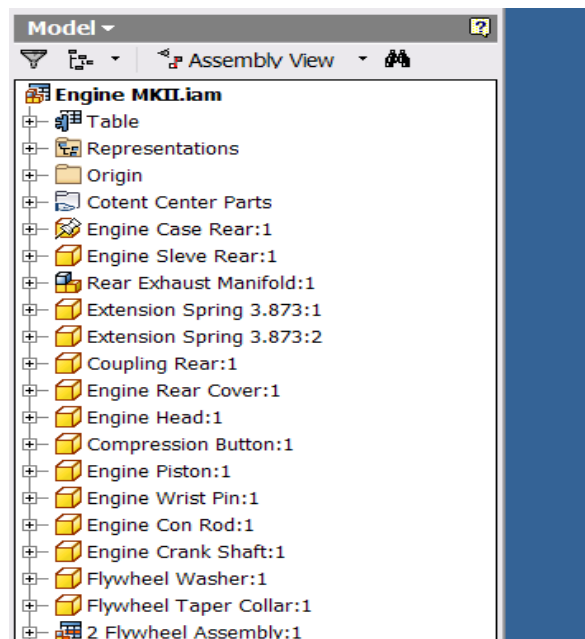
Model ▾
?
Assembly View
Engine MKII.iam
Table
Representations
Origin
Cotent Center Parts
Engine Case Rear:1
Engine Sleve Rear:1
Rear Exhaust Manifold:1
Extension Spring 3.873:1
Extension Spring 3.873:2
Coupling Rear:1
Engine Rear Cover:1
Engine Head:1
Compression Button:1
Engine Piston:1
Engine Wrist Pin:1
Engine Con Rod:1
Engine Crank Shaft:1
Flywheel Washer:1
Flywheel Taper Collar:1
2 Flywheel Assembly:1